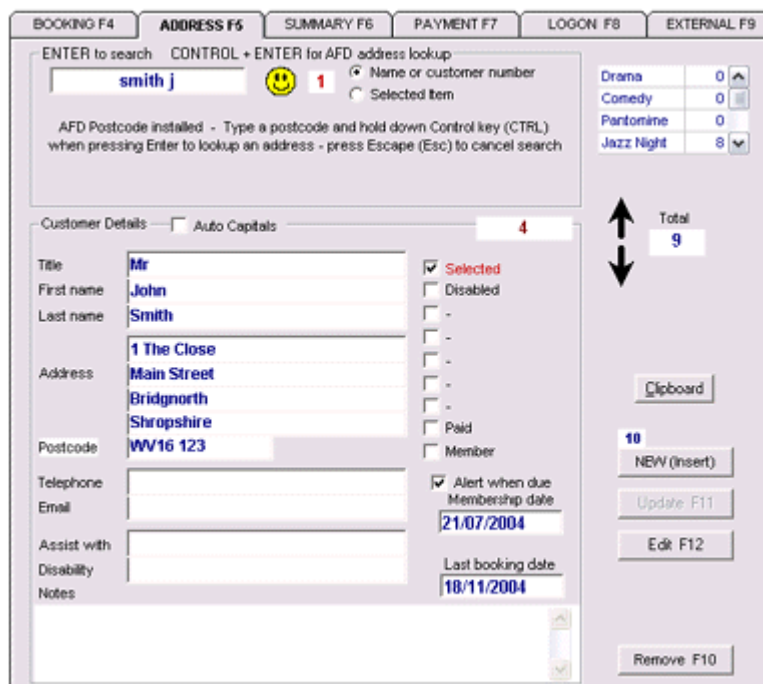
BOOKING F4 | ADDRESS F5 | SUMMARY F6 | PAYMENT F7 | LOGON F8 | EXTERNAL F9

ENTER to search CONTROL + ENTER for AFD address lookup

smith j

1

Name or customer number
Selected Item

AFD Postcode installed - Type a postcode and hold down Control key (CTRL) when pressing Enter to lookup an address - press Escape (Esc) to cancel search

| Drama | 0 |
|---|---|
| Comedy | 0 |
| Pantomime | 0 |
| Jazz Night | 8 |

Total
9

Customer Details
Auto Capitals

4

Title Mr
First name John
Last name Smith
Address 1 The Close
Main Street
Bridgnorth
Shropshire
Postcode WV16 123
Telephone
Email
Assist with
Disability
Notes

Selected
Disabled
-
-
-
-
-
Paid
Member

Alert when due
Membership date
21/07/2004

Last booking date
18/11/2004

Clipboard

10
NEW (Insert)
Update F11
Edit F12
Remove F10